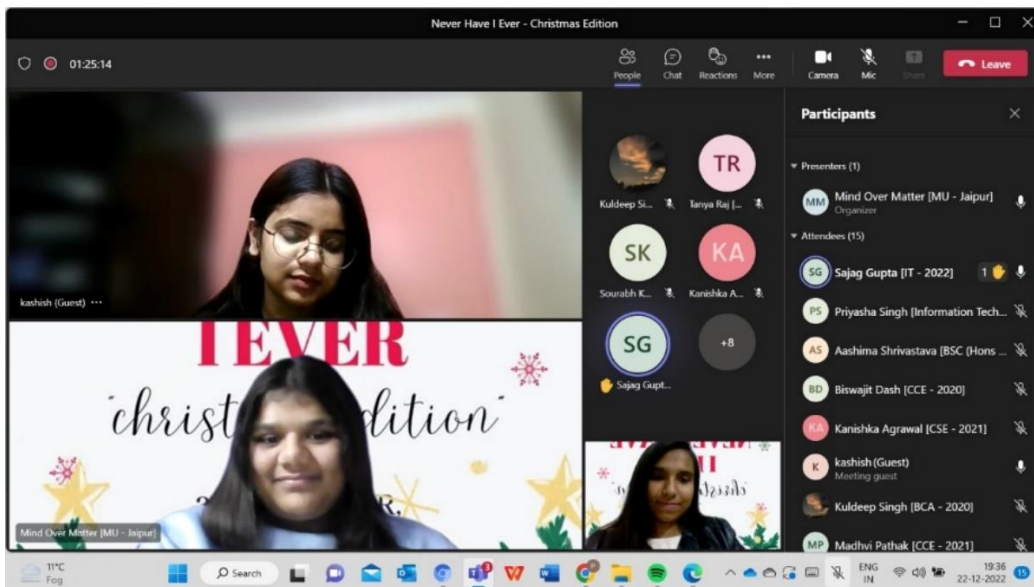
Never Have I Ever - Christmas Edition

01:25:14

People Chat Reactions More Camera Mic Share Leave

kashish (Guest) ···

I EVER
christ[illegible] dition

Mind Over Matter [MU - Jaipur]

Kuldeep Si...
TR
Tanya Raj [...
SK
Sourabh K...
KA
Kanishka A...
SG
Sajag Gupt...
+8

Participants

Presenters (1)
MM Mind Over Matter [MU - Jaipur]
Organizer

Attendees (15)
SG Sajag Gupta [IT - 2022] 1
PS Priyasha Singh [Information Tech...
AS Aashima Shrivastava [BSC (Hons ...
BD Biswajit Dash [CCE - 2020]
KA Kanishka Agrawal [CSE - 2021]
K kashish (Guest)
Meeting guest
Kuldeep Singh [BCA - 2020]
MP Madhvi Pathak [CCE - 2021]

11°C
Fog
Search
ENG
IN
19:36
22-12-2022